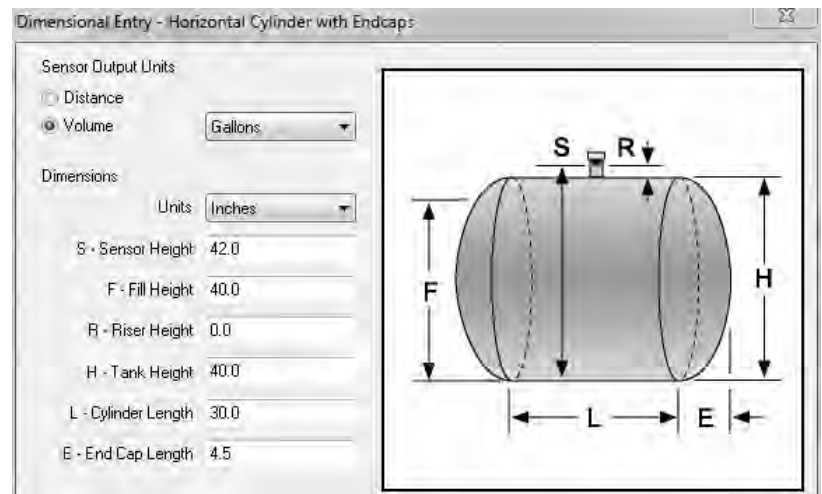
Dimensional Entry - Horizontal Cylinder with Endcaps

Sensor Output Units
Distance
Volume
Gallons

Dimensions
Units Inches
S - Sensor Height 42.0
F - Fill Height 40.0
R - Riser Height 0.0
H - Tank Height 40.0
L - Cylinder Length 30.0
E - End Cap Length 4.5

S
R
F
H
L
E